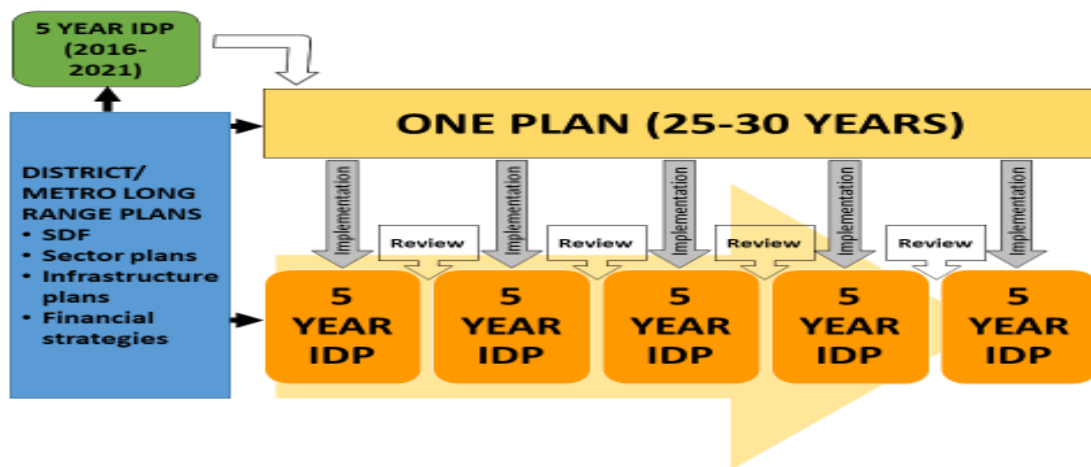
5 YEAR IDP (2016-2021)

ONE PLAN (25-30 YEARS)

DISTRICT/ METRO LONG RANGE PLANS
• SDF
• Sector plans
• Infrastructure plans
• Financial strategies

Implementation
Implementation
Implementation
Implementation
Implementation

Review
Review
Review
Review

5 YEAR IDP
5 YEAR IDP
5 YEAR IDP
5 YEAR IDP
5 YEAR IDP